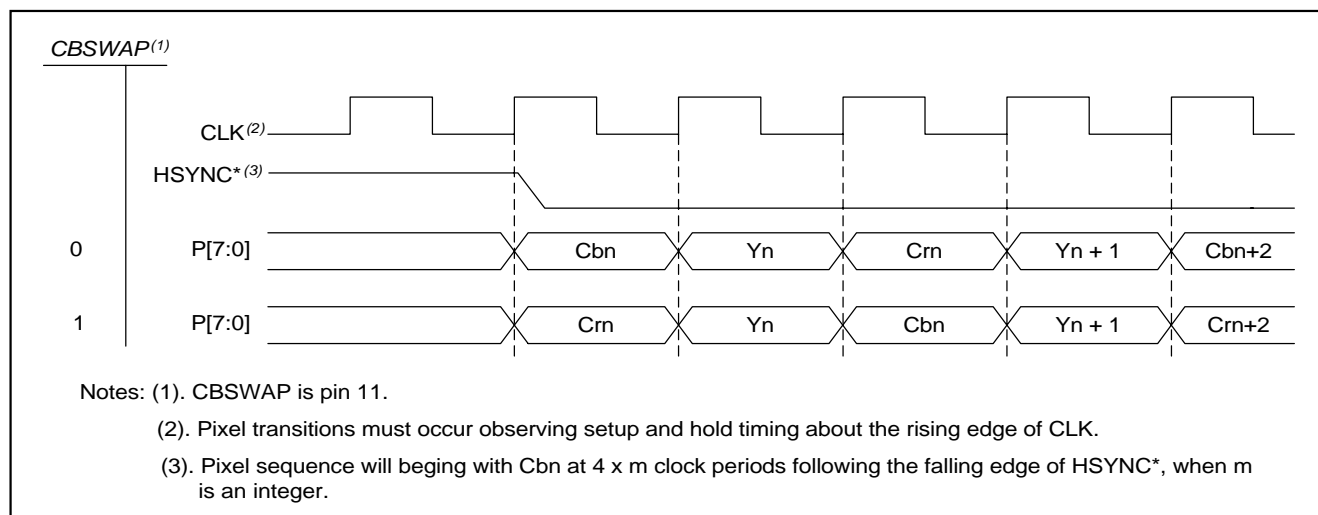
CBSWAP$^{(1)}$

CLK$^{(2)}$

HSYNC*$^{(3)}$

0 P[7:0] Cbn Yn Crn Yn + 1 Cbn+2

1 P[7:0] Crn Yn Cbn Yn + 1 Crn+2

Notes: (1). CBSWAP is pin 11.

(2). Pixel transitions must occur observing setup and hold timing about the rising edge of CLK.

(3). Pixel sequence will beging with Cbn at 4 x m clock periods following the falling edge of HSYNC*, when m is an integer.